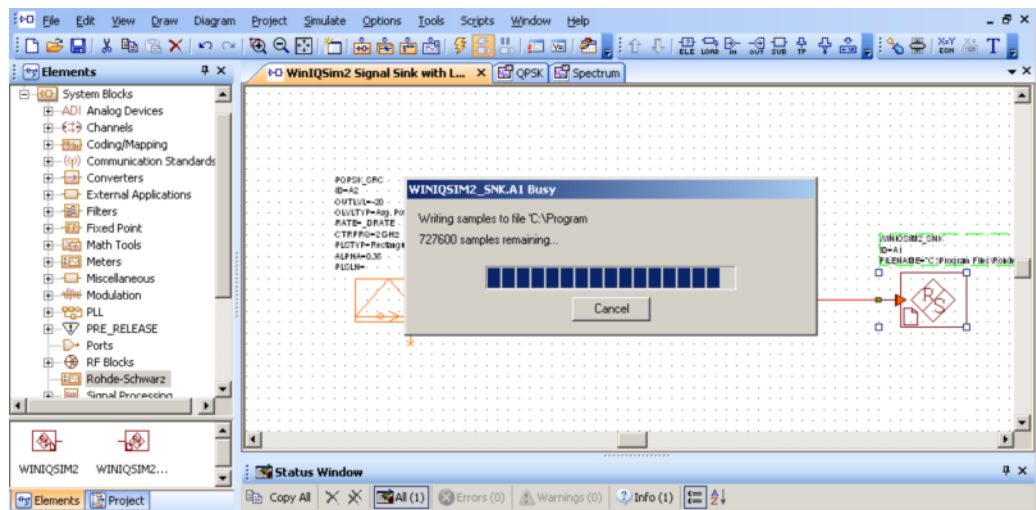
File Edit View Draw Diagram Project Simulate Options Tools Scripts Window Help

Elements

WinIQSim2 Signal Sink with L... QPSK Spectrum

System Blocks
ADI Analog Devices
Channels
Coding/Mapping
Communication Standards
Converters
External Applications
Filters
Fixed Point
Math Tools
Meters
Miscellaneous
Modulation
PLL
PRE_RELEASE
Ports
RF Blocks
Rohde-Schwarz
Signal Processing

WINIQSIM2 WINIQSIM2...

Elements Project

POPSK_CPC
ID=A2
OUTLVL=-20
OLVLTYP=Avg. Po
RATE=_DRATE
CTRFRQ=2GHz
PLSTYP=Rectagl
ALPHA=0.35
PLSLN=

WINIQSIM2_SNK.A1 Busy

Writing samples to file 'C:\Program

727600 samples remaining...

Cancel

WINIQSIM2_SNK
ID=A1
FILENAME="C:\Program Files\Rohde

Status Window

Copy All All (1) Errors (0) Warnings (0) Info (1)